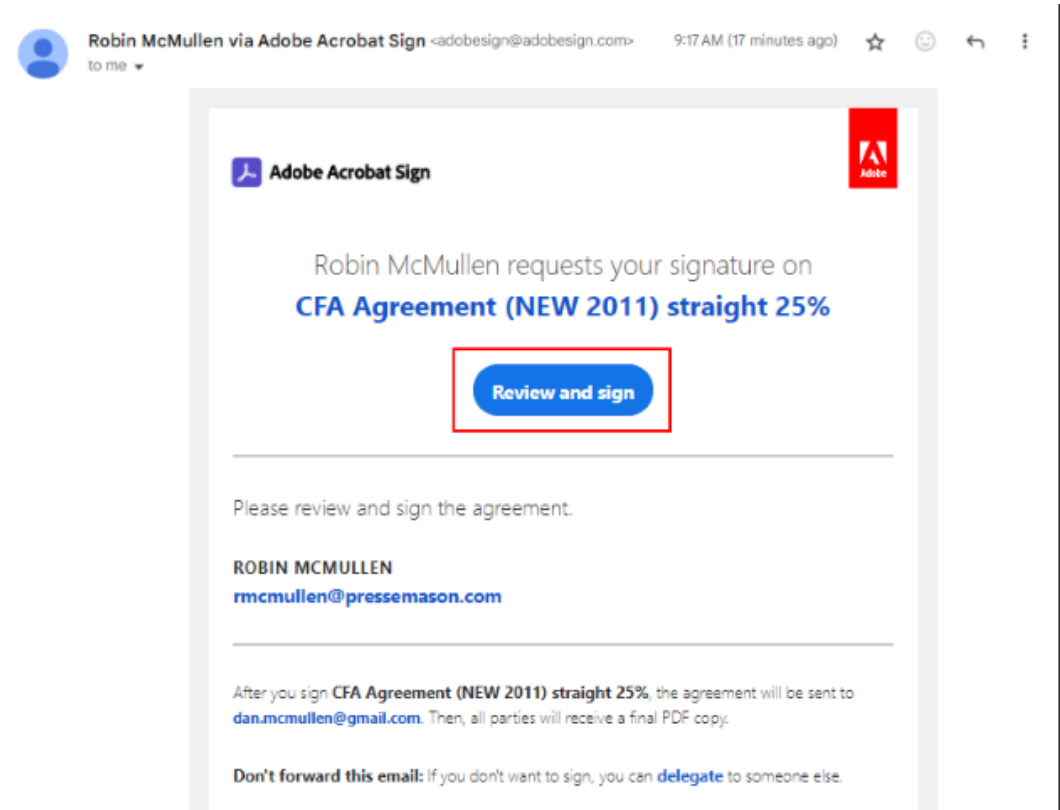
Robin McMullen via Adobe Acrobat Sign <adobesign@adobesign.com>
to me

9:17 AM (17 minutes ago)

Adobe Acrobat Sign

Adobe

Robin McMullen requests your signature on
CFA Agreement (NEW 2011) straight 25%

Review and sign

Please review and sign the agreement.

ROBIN MCMULLEN
rmcmullen@pressemason.com

After you sign CFA Agreement (NEW 2011) straight 25%, the agreement will be sent to dan.mcmullen@gmail.com. Then, all parties will receive a final PDF copy.

Don't forward this email: If you don't want to sign, you can delegate to someone else.